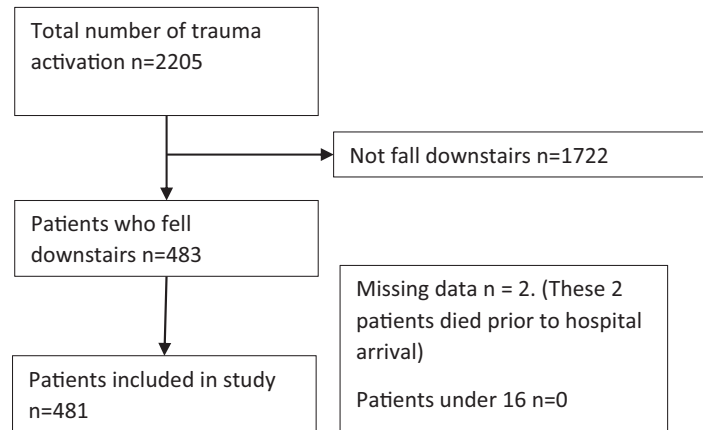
Total number of trauma activation n=2205

Not fall downstairs n=1722

Patients who fell downstairs n=483

Missing data n = 2. (These 2 patients died prior to hospital arrival)

Patients under 16 n=0

Patients included in study n=481